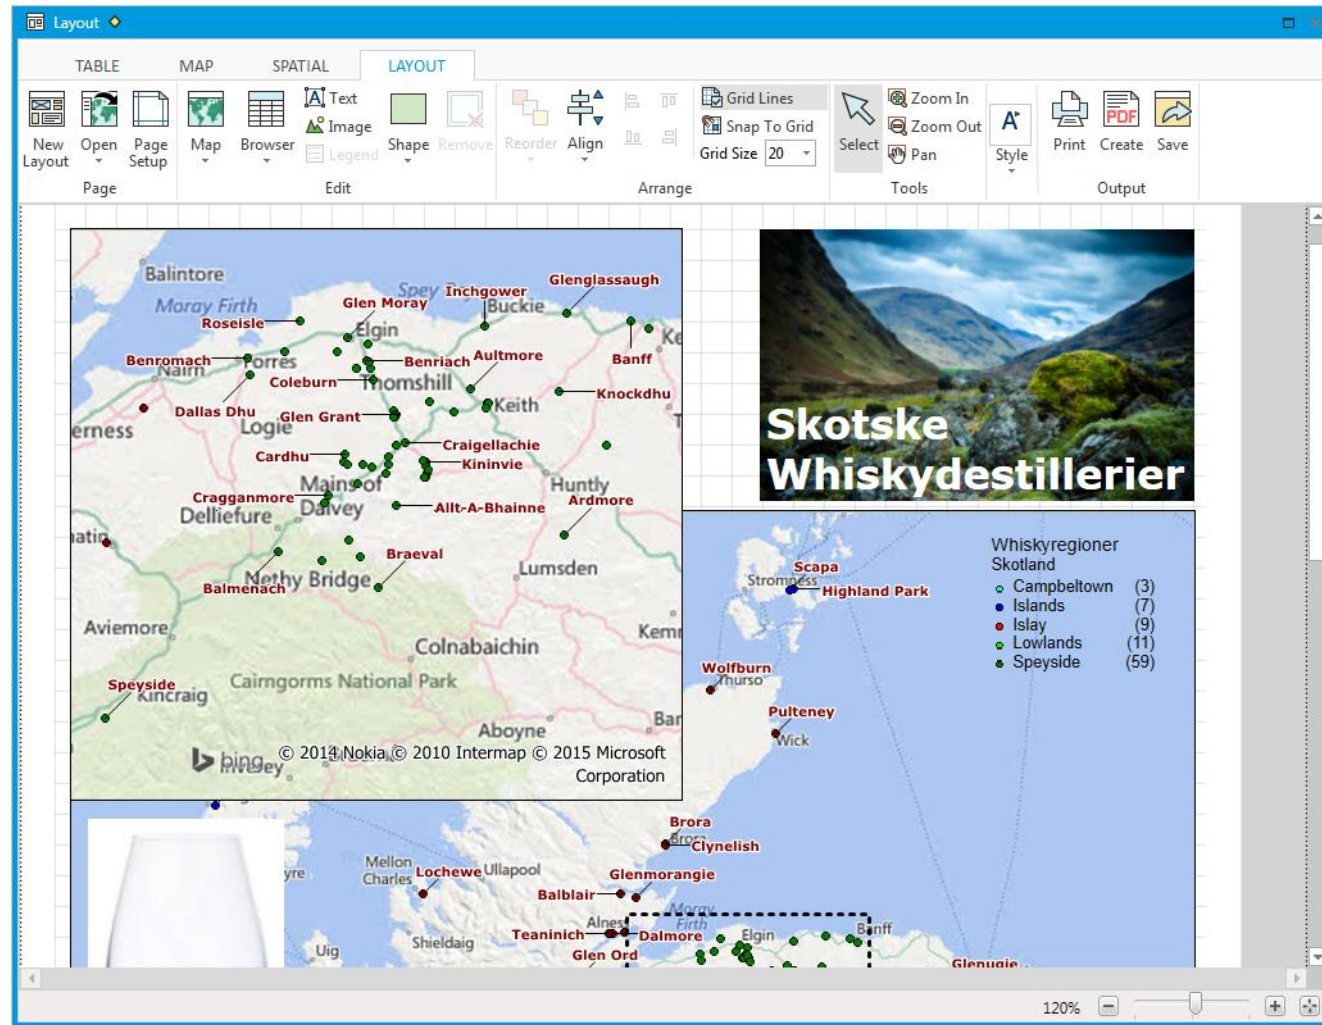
Layout

TABLE MAP SPATIAL LAYOUT

New Layout Open Page Setup
Page

Map Browser Text Image Legend Shape Remove
Edit

Reorder Align Grid Lines Snap To Grid Grid Size 20
Arrange

Select Zoom In Zoom Out Pan
Tools

Style

Print Create Save
Output

Balintore
Moray Firth
Spey
Glen Moray
Inchgower
Buckie
Glenglassaugh
Roseisle
Elgin
Benromach
Nairn
Forres
Benriach
Aultmore
Banff
Coleburn
Rothes
Knockdhu
Dallas Dhu
Glen Grant
Keith
Logie
Craigellachie
Cardhu
Kininvie
Mains of Dalvey
Huntly
Cragganmore
Ardmore
Delliefure
Allt-A-Bhainne
Braeval
Lumsden
Balmenach
Nethy Bridge
Aviemore
Colnabaichin
Cairngorms National Park
Speyside
Kincraig
Aboyne
bing
© 2014 Nokia © 2010 Intermap © 2015 Microsoft Corporation

Skotske Whiskydestillerier

Whiskyregioner Skotland
Campbeltown (3)
Islands (7)
Islay (9)
Lowlands (11)
Speyside (59)

Scapa
Stromness
Highland Park
Wolfburn
Thurso
Pulteney
Wick
Brora
Clynelish
Mellon Charles
Lochewe
Ullapool
Glenmorangie
Balblair
Alness
Teaninich
Dalmore
Shieldaig
Uig
Glen Ord
Moray Firth
Elgin
Banff
Glenugie

120%